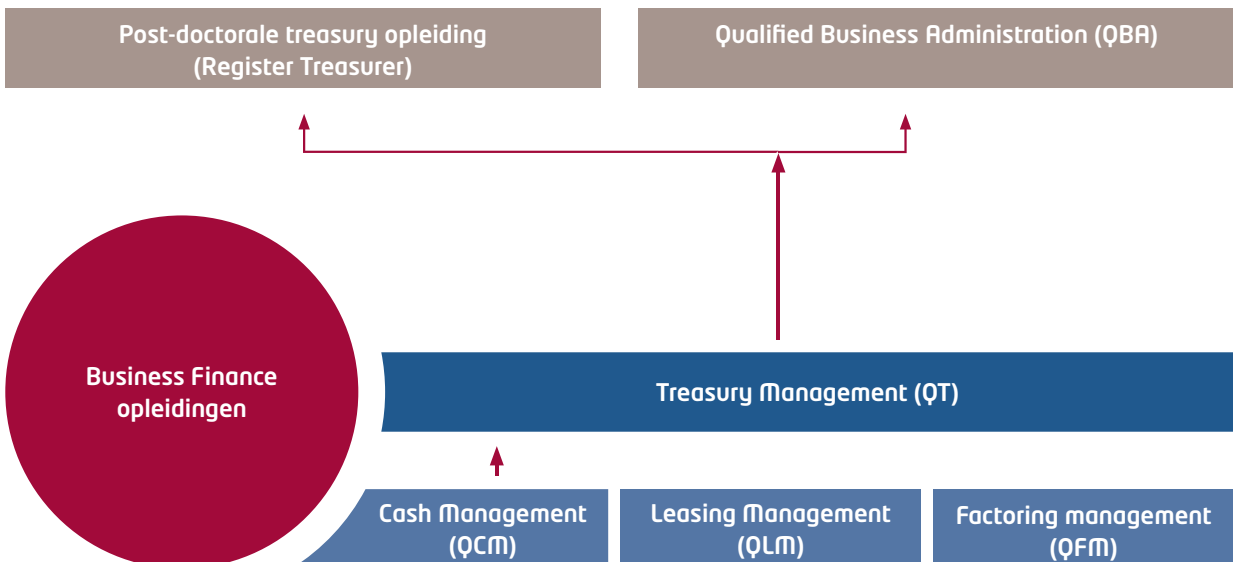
Post-doctorale treasury opleiding
(Register Treasurer)

Qualified Business Administration (QBA)

Business Finance opleidingen

Treasury Management (QT)

Cash Management
(QCM)

Leasing Management
(QLM)

Factoring management
(QFM)